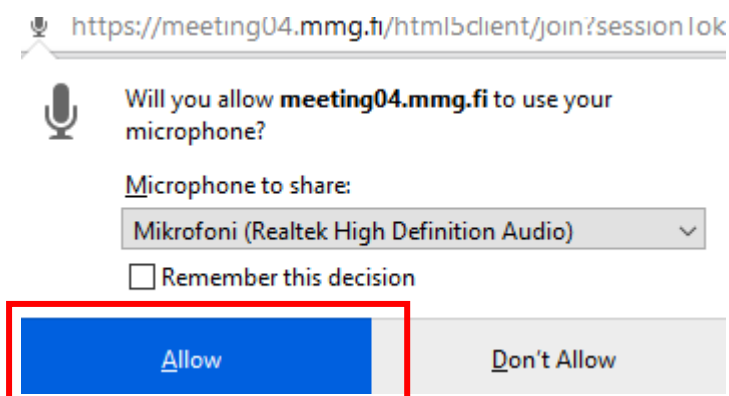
https://meeting04.mmg.fi/html5client/join?sessionTok

Will you allow **meeting04.mmg.fi** to use your microphone?

Microphone to share:

Mikrofoni (Realtek High Definition Audio)

Remember this decision

Allow

Don't Allow